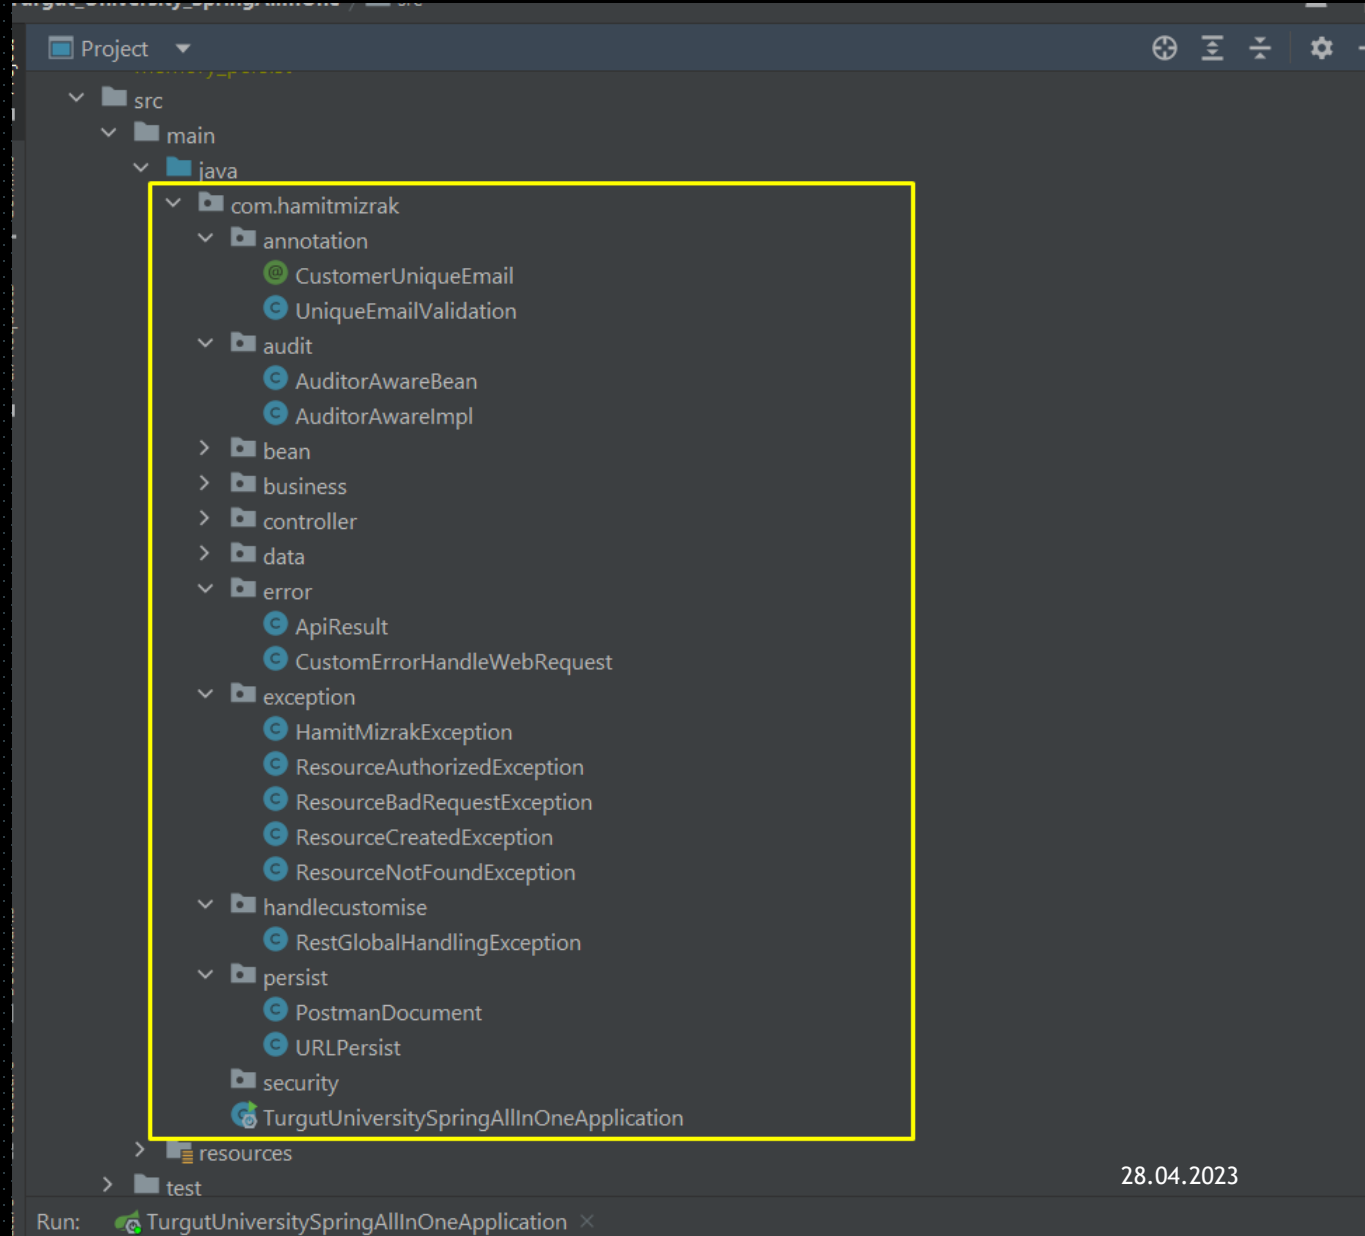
Project

src
main
java
com.hamitmizrak
annotation
CustomerUniqueEmail
UniqueEmailValidation
audit
AuditorAwareBean
AuditorAwareImpl
bean
business
controller
data
error
ApiResult
CustomErrorHandleWebRequest
exception
HamitMizrakException
ResourceAuthorizedException
ResourceBadRequestException
ResourceCreatedException
ResourceNotFoundException
handlecustomise
RestGlobalHandlingException
persist
PostmanDocument
URLPersist
security
TurgutUniversitySpringAllInOneApplication
resources
test

28.04.2023

Run: TurgutUniversitySpringAllInOneApplication